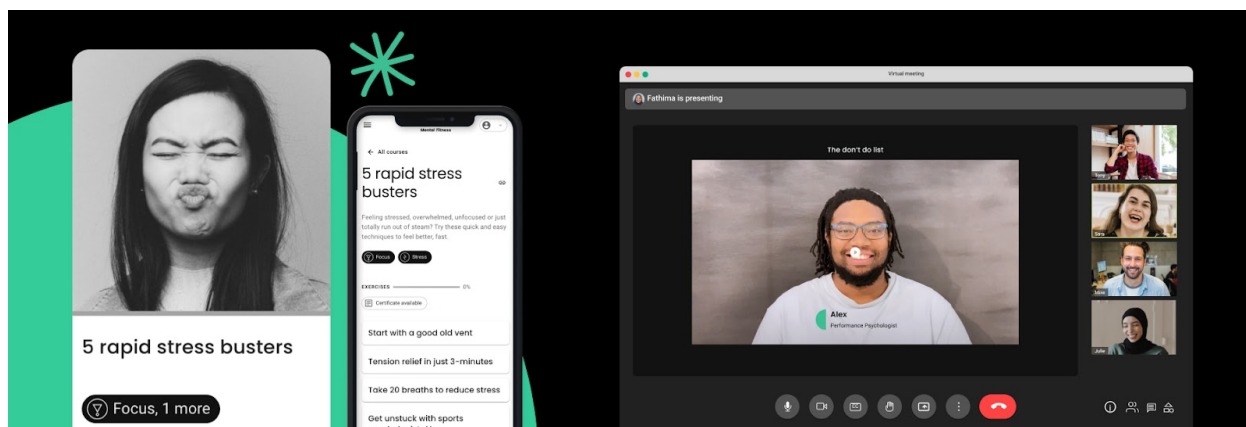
5 rapid stress busters

Focus, 1 more

Mental Fitness

All courses

5 rapid stress busters

Feeling stressed, overwhelmed, unfocused or just totally run out of steam? Try these quick and easy techniques to feel better, fast.

Focus

Stress

EXERCISES

0%

Certificate available

Start with a good old vent

Tension relief in just 3-minutes

Take 20 breaths to reduce stress

Get unstuck with sports

Virtual meeting

Fathima is presenting

The don't do list

Alex

Performance Psychologist

Sara

Mitt

Julie